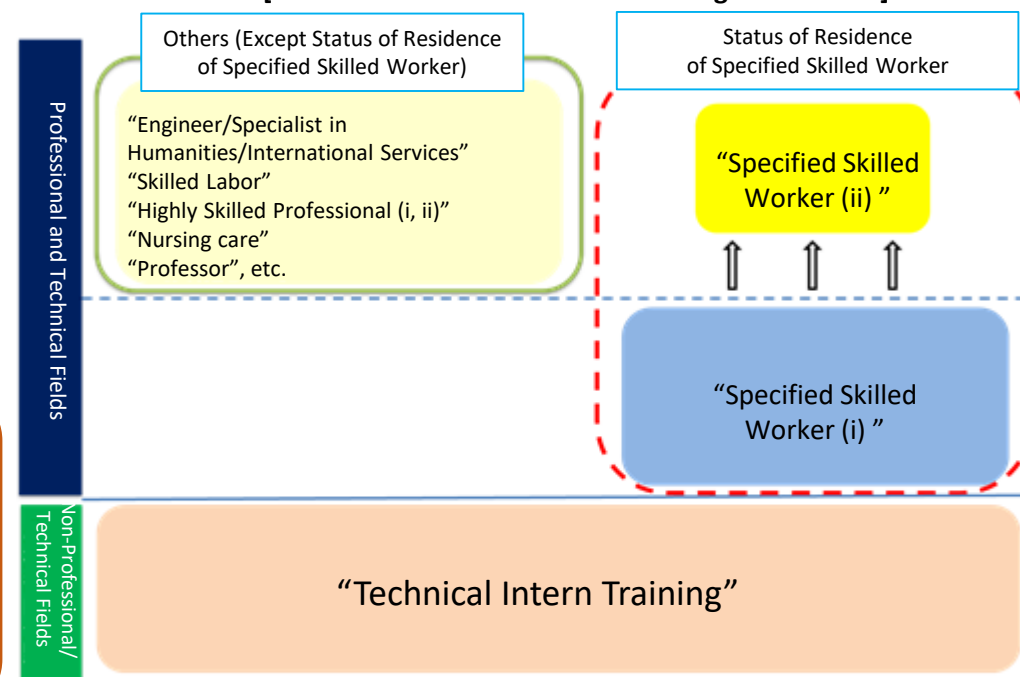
Professional and Technical Fields

Others (Except Status of Residence of Specified Skilled Worker)

“Engineer/Specialist in Humanities/International Services”
“Skilled Labor”
“Highly Skilled Professional (i, ii)”
“Nursing care”
“Professor”, etc.

Status of Residence of Specified Skilled Worker

“Specified Skilled Worker (ii) ”

“Specified Skilled Worker (i) ”

Non-Professional/ Technical Fields

“Technical Intern Training”